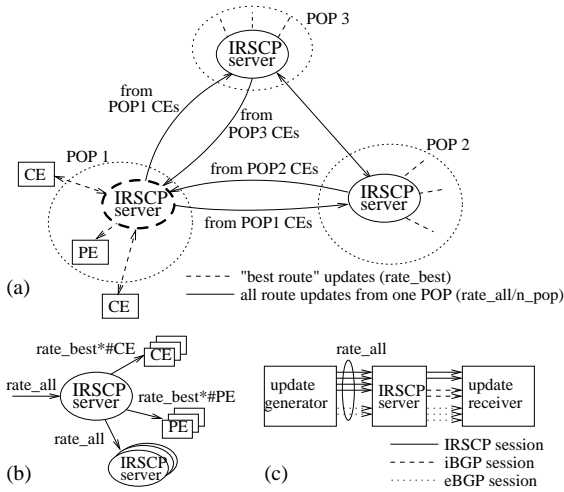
POP 3

IRSCP server

from POP1 CEs

from POP3 CEs

POP 1

POP 2

CE

IRSCP server

from POP2 CEs

IRSCP server

from POP1 CEs

PE

CE

(a)

"best route" updates (rate_best)

all route updates from one POP (rate_all/n_pop)

rate_best*#CE

CE

rate_all

IRSCP server

rate_best*#PE

PE

rate_all

IRSCP server

(b)

rate_all

update generator

IRSCP server

update receiver

(c)

IRSCP session

iBGP session

eBGP session